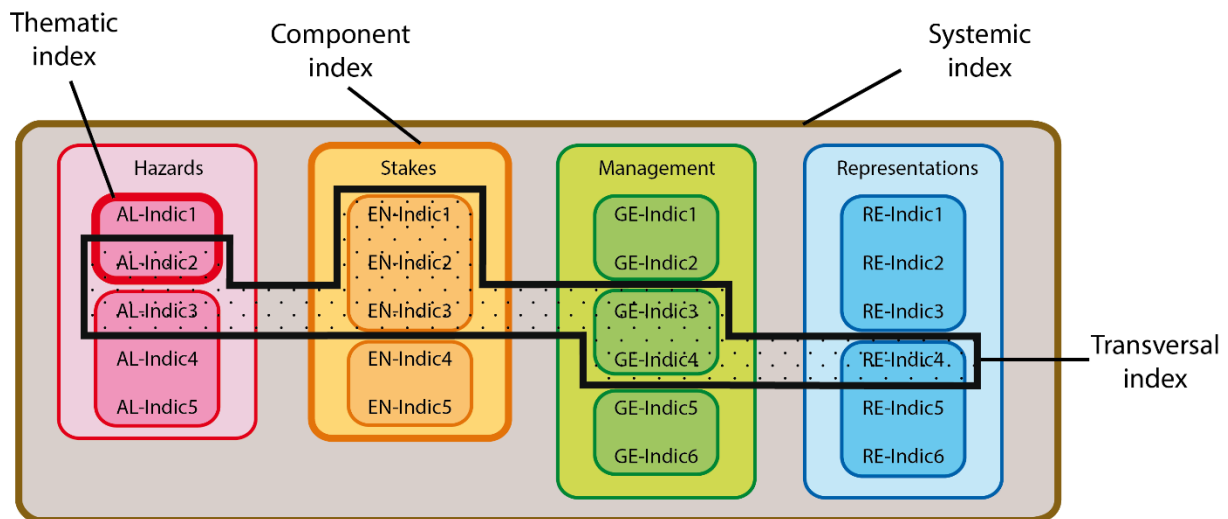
Thematic index

Component index

Systemic index

Hazards

AL-Indic1

AL-Indic2

AL-Indic3

AL-Indic4

AL-Indic5

Stakes

EN-Indic1

EN-Indic2

EN-Indic3

EN-Indic4

EN-Indic5

Management

GE-Indic1

GE-Indic2

GE-Indic3

GE-Indic4

GE-Indic5

GE-Indic6

Representations

RE-Indic1

RE-Indic2

RE-Indic3

RE-Indic4

RE-Indic5

RE-Indic6

Transversal index